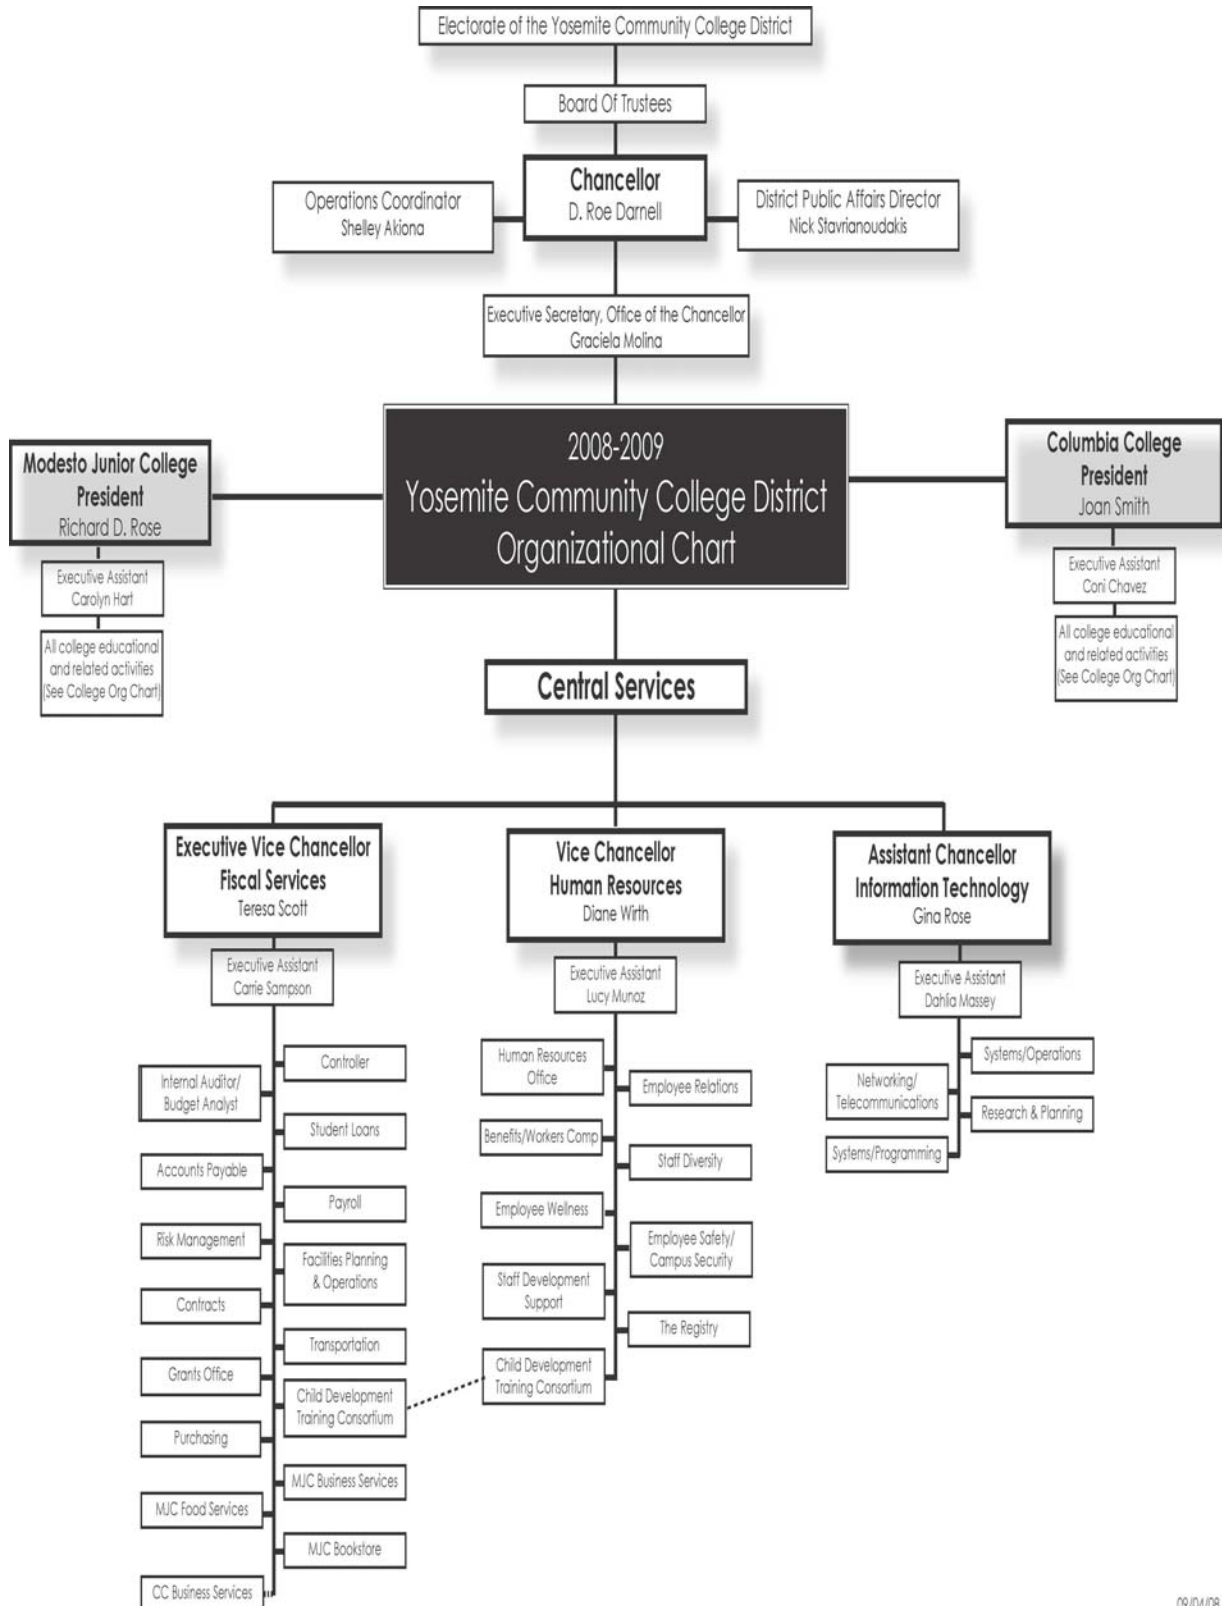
Electorate of the Yosemite Community College District

Board Of Trustees

Chancellor
D. Roe Darnell

Operations Coordinator
Shelley Akiona

District Public Affairs Director
Nick Stavrianoudakis

Executive Secretary, Office of the Chancellor
Graciela Molina

2008-2009
Yosemite Community College District
Organizational Chart

Modesto Junior College
President
Richard D. Rose

Executive Assistant
Carolyn Hart

All college educational and related activities (See College Org Chart)

Columbia College
President
Joan Smith

Executive Assistant
Cori Chavez

All college educational and related activities (See College Org Chart)

Central Services

Executive Vice Chancellor
Fiscal Services
Teresa Scott

Executive Assistant
Carrie Sampson

Controller

Internal Auditor/ Budget Analyst

Student Loans

Accounts Payable

Payroll

Risk Management

Facilities Planning & Operations

Contracts

Transportation

Grants Office

Child Development Training Consortium

Purchasing

MJC Business Services

MJC Food Services

MJC Bookstore

CC Business Services

Vice Chancellor
Human Resources
Diane Wirth

Executive Assistant
Lucy Munoz

Human Resources Office

Employee Relations

Benefits/Workers Comp

Staff Diversity

Employee Wellness

Employee Safety/ Campus Security

Staff Development Support

The Registry

Child Development Training Consortium

Assistant Chancellor
Information Technology
Gina Rose

Executive Assistant
Dahlia Massey

Systems/Operations

Networking/ Telecommunications

Research & Planning

Systems/Programming

09/04/08